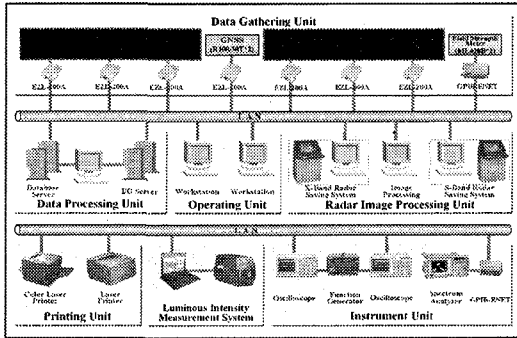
Data Gathering Unit

GNSS (R100/MT-1)

Field Strength Meter (ML4803-1)

EZL-200A

EZL-200A

EZL-200A

EZL-200A

EZL-200A

EZL-200A

EZL-200A

GPIB/ENET

LAN

Database Server

DC Server

Data Processing Unit

Workstation

Workstation

Operating Unit

X-Band Radar Saving System

Image Processing

S-Band Radar Saving System

Radar Image Processing Unit

LAN

Color Laser Printer

Laser Printer

Printing Unit

Luminous Intensity Measurement System

Oscilloscope

Function Generator

Oscilloscope

Spectrum Analyzer

GPIB-ENET

Instrument Unit